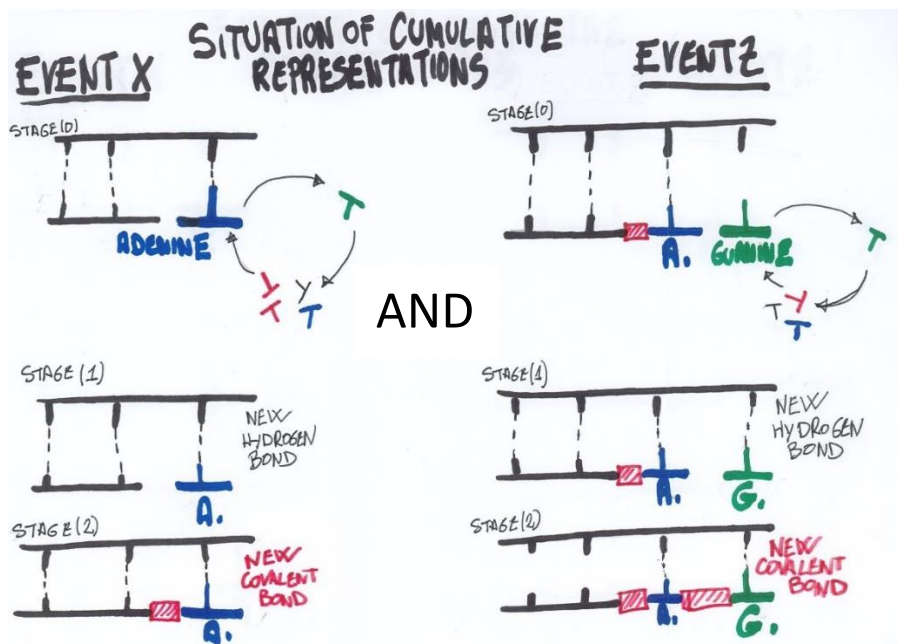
SITUATION OF CUMULATIVE REPRESENTATIONS

EVENT X

STAGE (0)

ADENINE

T

Y
T

Y T

EVENT Z

STAGE (0)

A.

GUANINE

T

T Y
T

AND

STAGE (1)

NEW HYDROGEN BOND

A.

STAGE (2)

NEW COVALENT BOND

A.

STAGE (1)

NEW HYDROGEN BOND

A.

G.

STAGE (2)

NEW COVALENT BOND

A.

G.